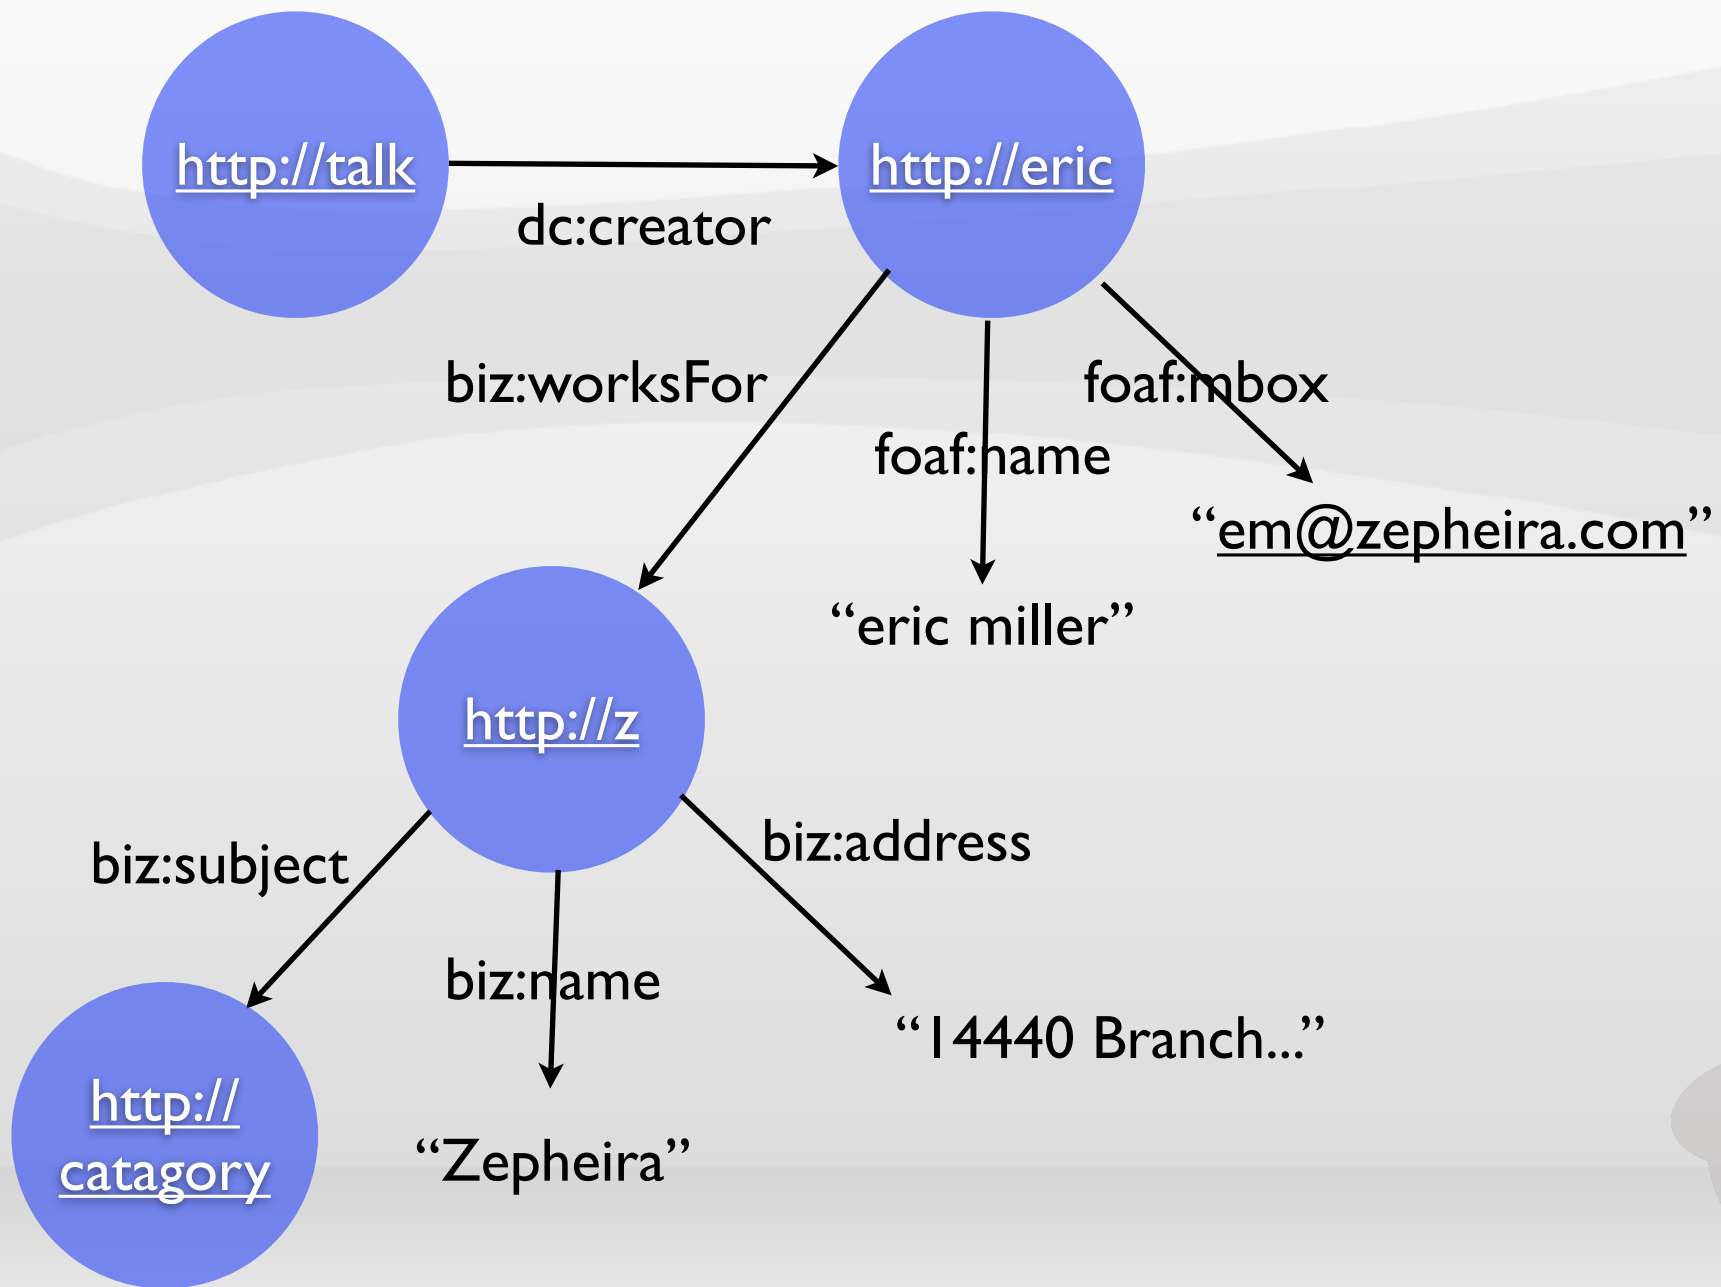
http://talk

dc:creator

http://eric

biz:worksFor

foaf:name

foaf:mbox

"em@zepheira.com"

"eric miller"

http://z

biz:subject

biz:name

biz:address

"14440 Branch..."

http://catagory

"Zepheira"